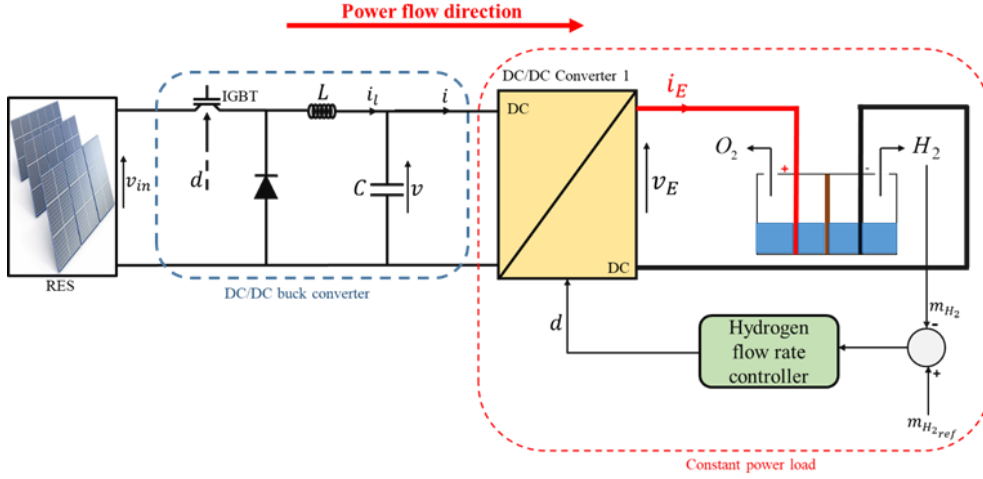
Power flow direction

RES

$v_{in}$

IGBT

$d$

$L$

$i_l$

$i$

$C$

$v$

DC/DC buck converter

DC/DC Converter 1

DC

DC

$v_E$

$i_E$

$O_2$

+

-

$H_2$

$d$

Hydrogen flow rate controller

$m_{H_2}$

-

+

$m_{H_{2ref}}$

Constant power load